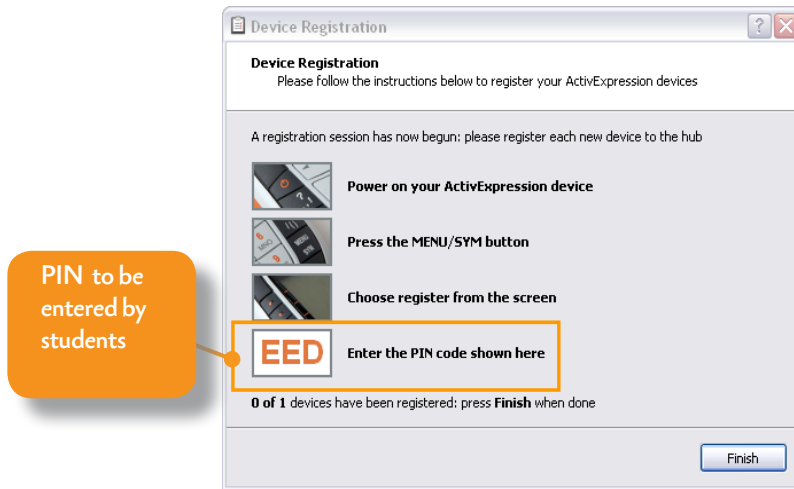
Device Registration

Device Registration
Please follow the instructions below to register your ActivExpression devices

A registration session has now begun: please register each new device to the hub

Power on your ActivExpression device

Press the MENU/SYM button

Choose register from the screen

EED

Enter the PIN code shown here

0 of 1 devices have been registered: press Finish when done

Finish

PIN to be entered by students